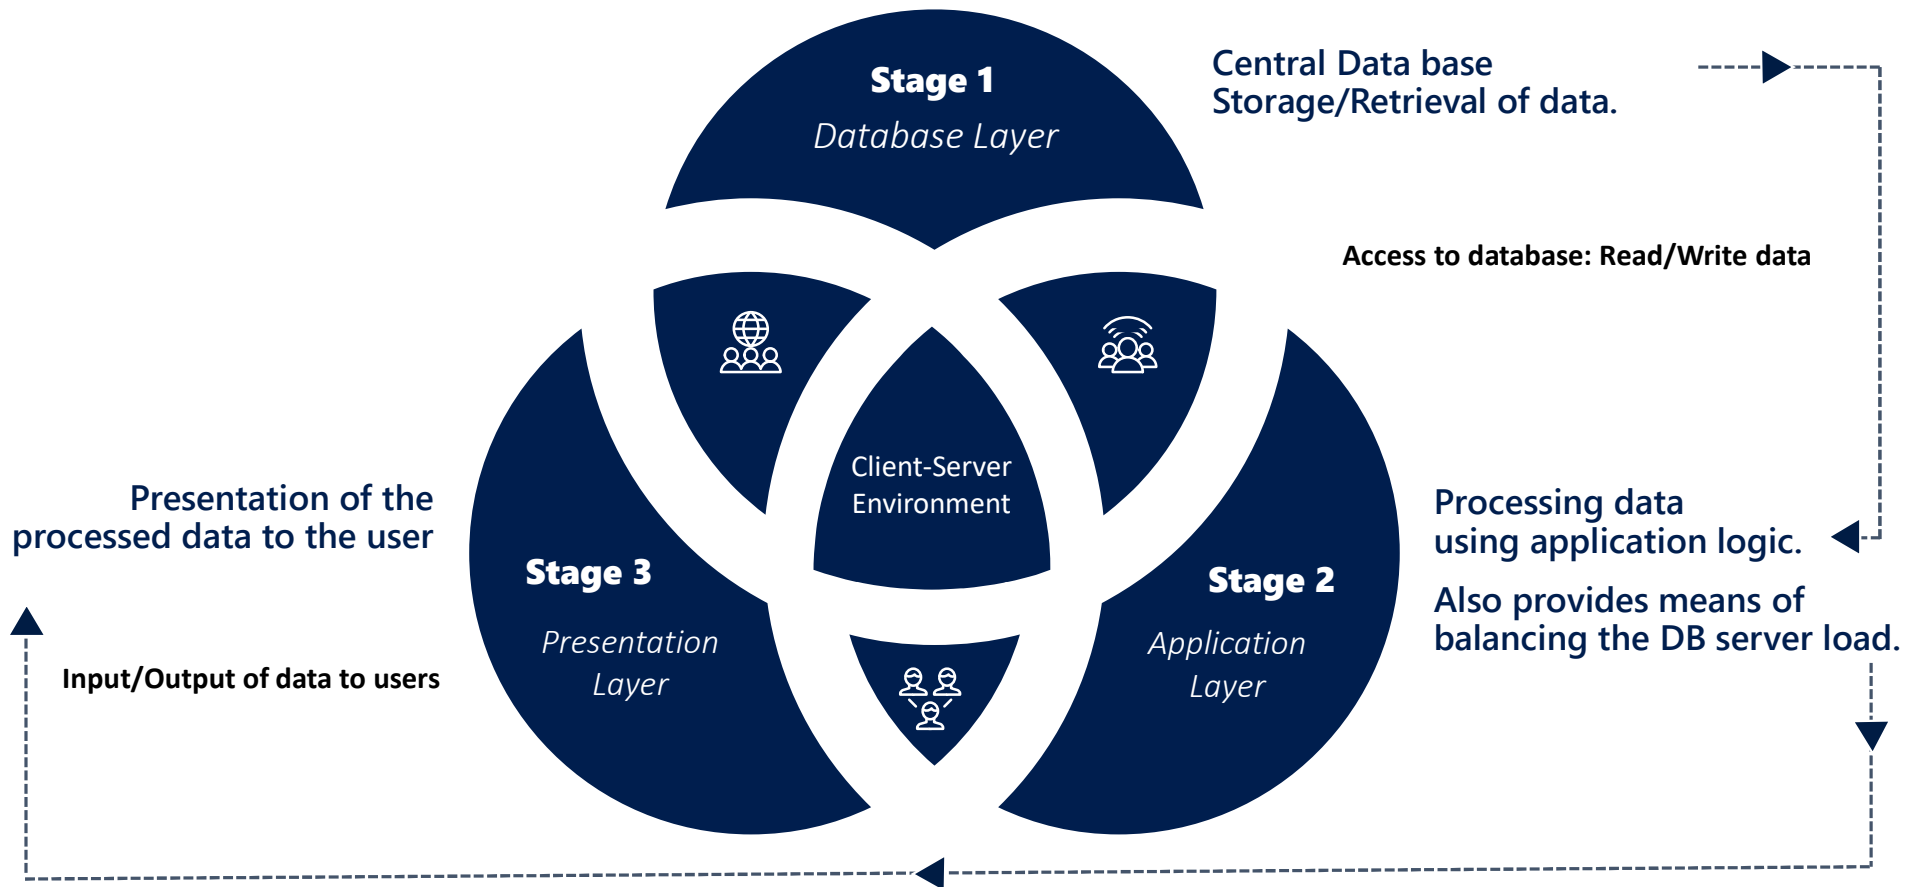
Stage 1
Database Layer

Central Data base
Storage/Retrieval of data.

Access to database: Read/Write data

Client-Server Environment

Presentation of the processed data to the user

Processing data using application logic.

Also provides means of balancing the DB server load.

Stage 3
Presentation Layer

Stage 2
Application Layer

Input/Output of data to users